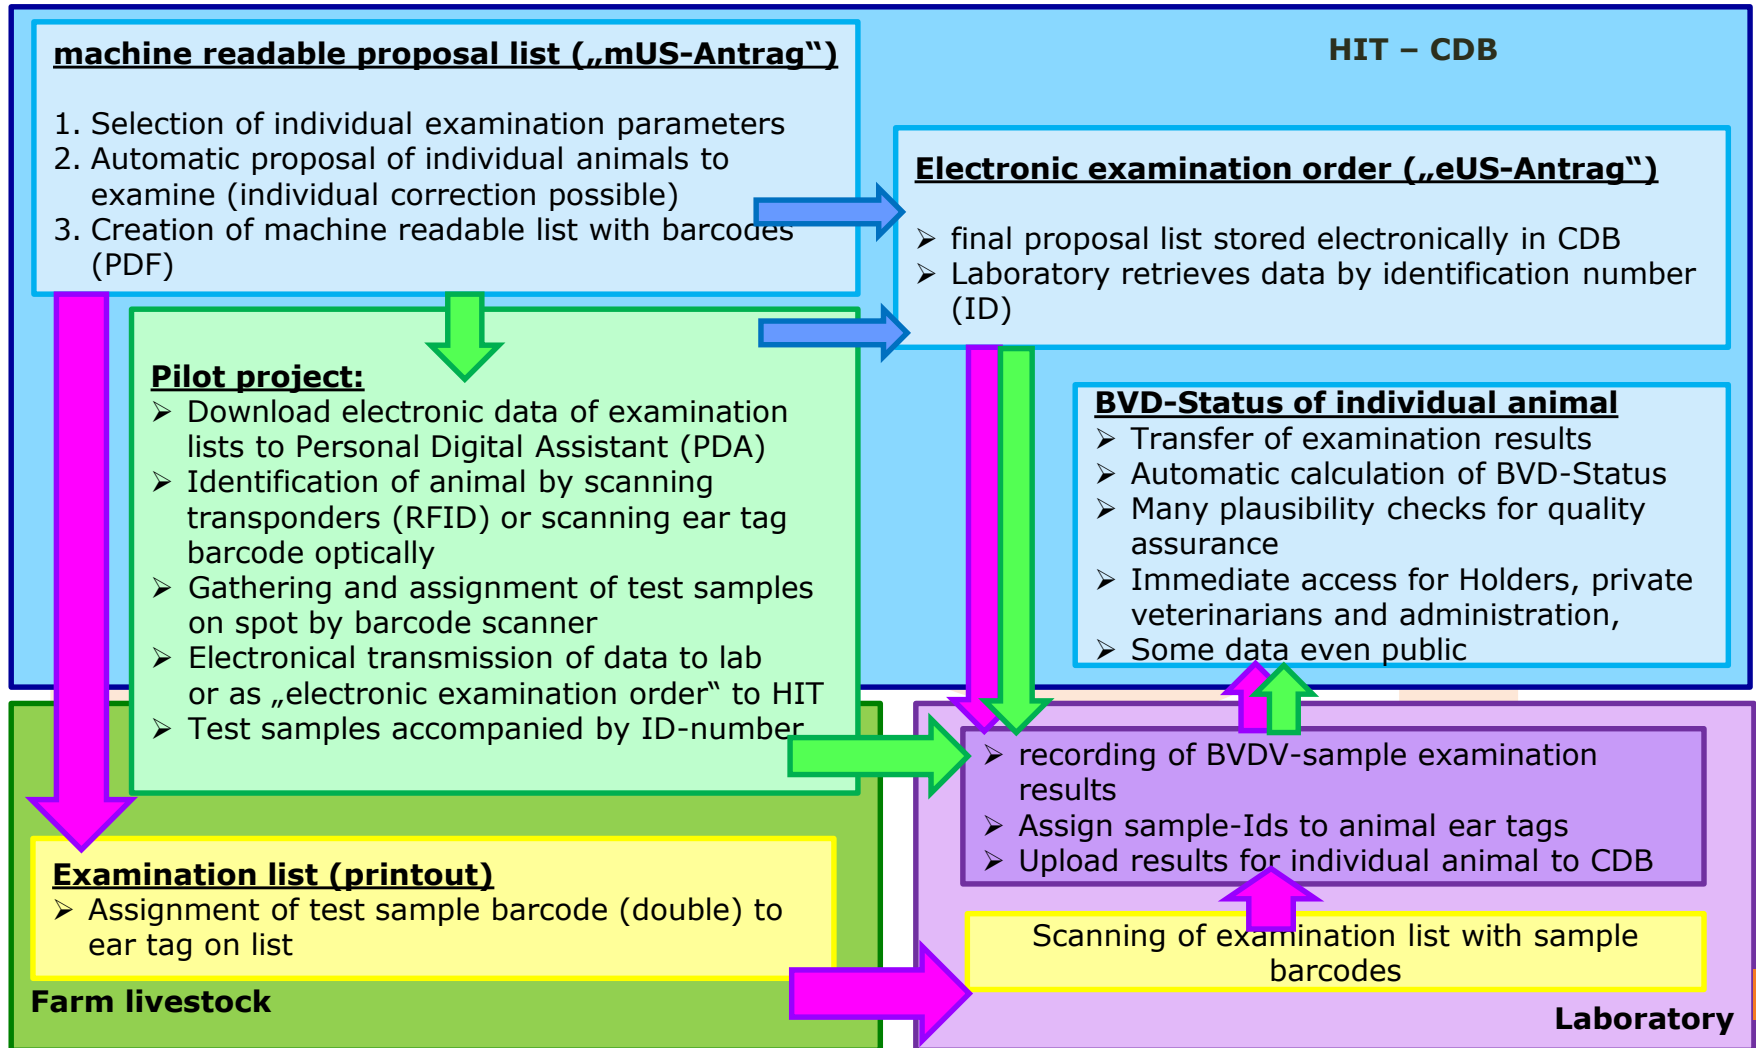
machine readable proposal list („mUS-Antrag")

1. Selection of individual examination parameters
2. Automatic proposal of individual animals to examine (individual correction possible)
3. Creation of machine readable list with barcodes (PDF)

HIT – CDB

Electronic examination order („eUS-Antrag")

➢ final proposal list stored electronically in CDB
➢ Laboratory retrieves data by identification number (ID)

Pilot project:
➢ Download electronic data of examination lists to Personal Digital Assistant (PDA)
➢ Identification of animal by scanning transponders (RFID) or scanning ear tag barcode optically
➢ Gathering and assignment of test samples on spot by barcode scanner
➢ Electronical transmission of data to lab or as „electronic examination order" to HIT
➢ Test samples accompanied by ID-number

BVD-Status of individual animal
➢ Transfer of examination results
➢ Automatic calculation of BVD-Status
➢ Many plausibility checks for quality assurance
➢ Immediate access for Holders, private veterinarians and administration,
➢ Some data even public

➢ recording of BVDV-sample examination results
➢ Assign sample-Ids to animal ear tags
➢ Upload results for individual animal to CDB

Examination list (printout)
➢ Assignment of test sample barcode (double) to ear tag on list

Scanning of examination list with sample barcodes

Farm livestock

Laboratory